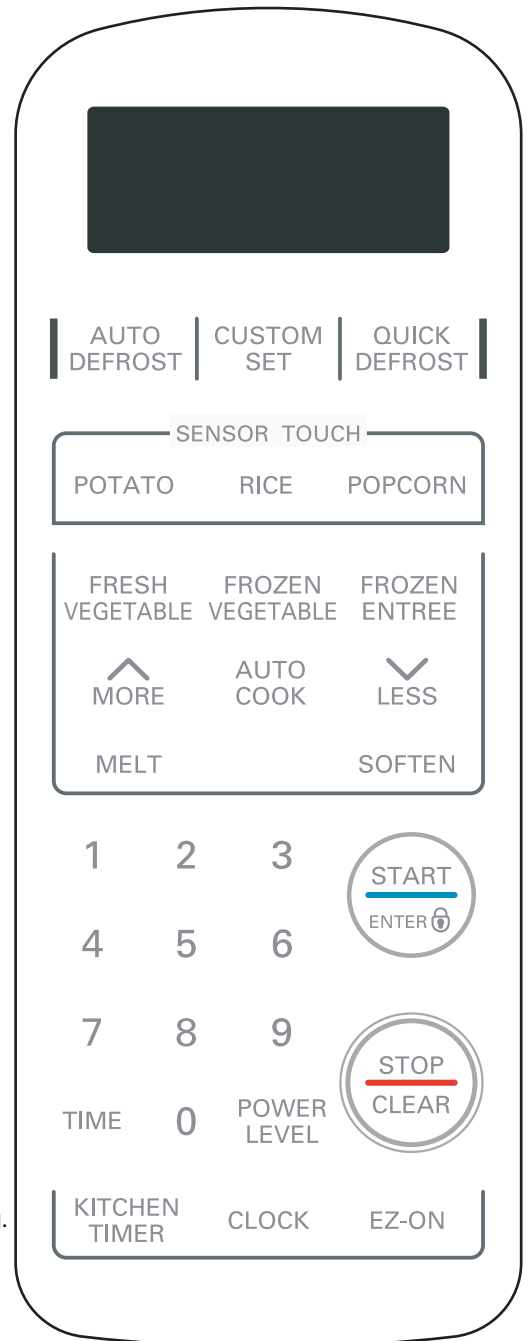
AUTO DEFROST | CUSTOM SET | QUICK DEFROST

SENSOR TOUCH

POTATO RICE POPCORN

FRESH VEGETABLE FROZEN VEGETABLE FROZEN ENTREE

MORE AUTO COOK LESS

MELT SOFTEN

1 2 3

START ENTER

4 5 6

7 8 9

STOP CLEAR

TIME 0 POWER LEVEL

KITCHEN TIMER CLOCK EZ-ON